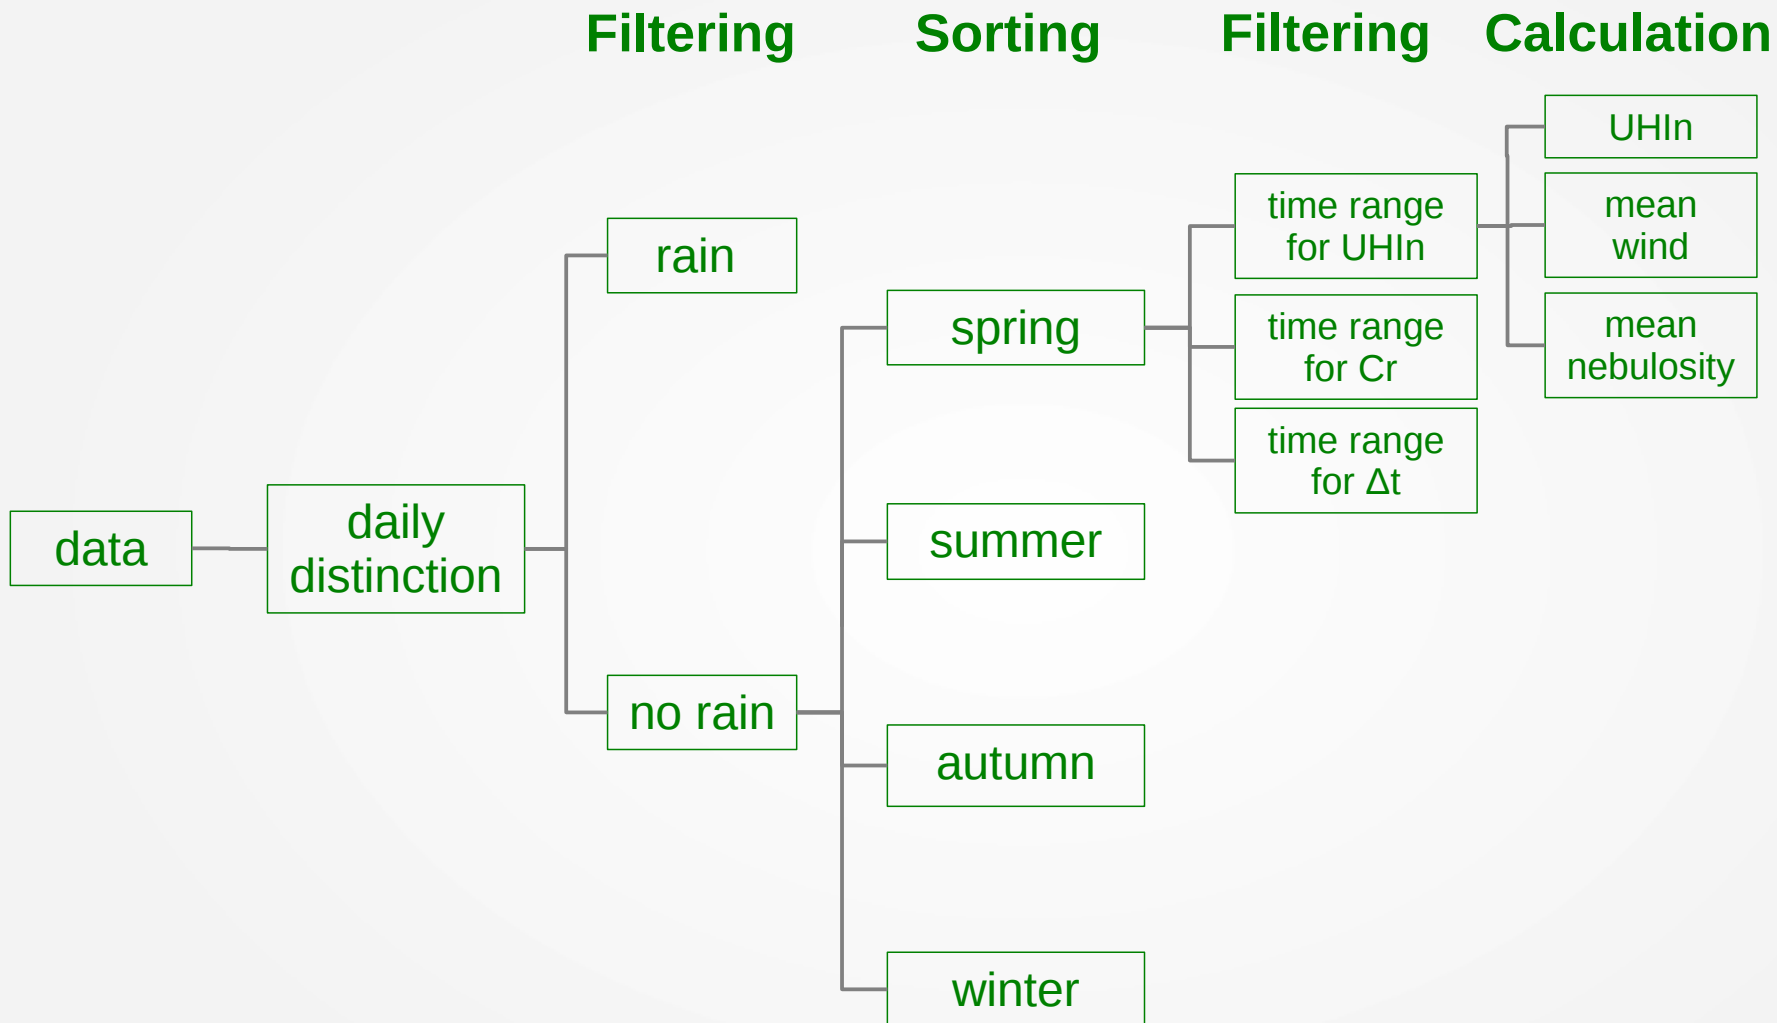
Filtering Sorting Filtering Calculation

data

daily distinction

rain

no rain

spring

summer

autumn

winter

time range for UHIn

time range for Cr

time range for $\Delta t$

UHIn

mean wind

mean nebulosity